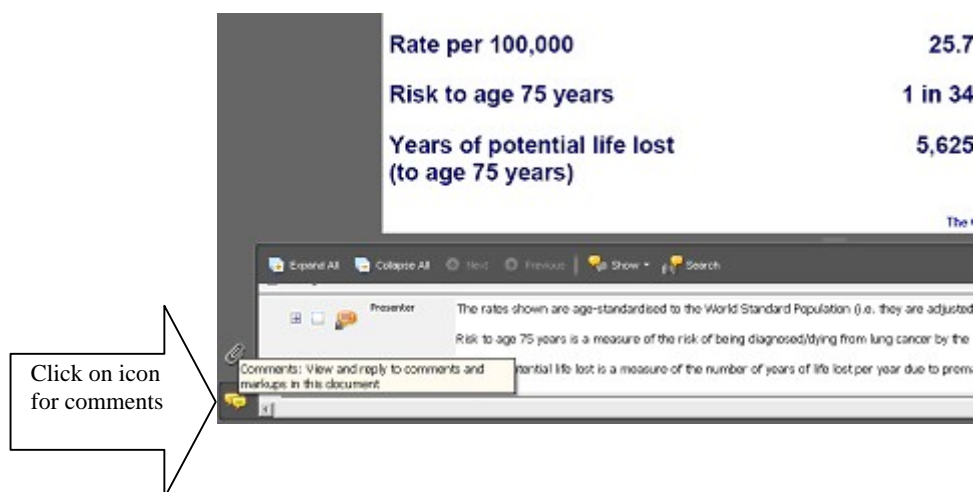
Rate per 100,000 25.7

Risk to age 75 years 1 in 34

Years of potential life lost (to age 75 years) 5,625

The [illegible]

Expand All Collapse All Next Previous Show Search

Presenter The rates shown are age-standardised to the World Standard Population (i.e. they are adjusted

Risk to age 75 years is a measure of the risk of being diagnosed/dying from lung cancer by the

Comments: View and reply to comments and markups in this document

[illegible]tential life lost is a measure of the number of years of life lost per year due to prema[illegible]

Click on icon for comments